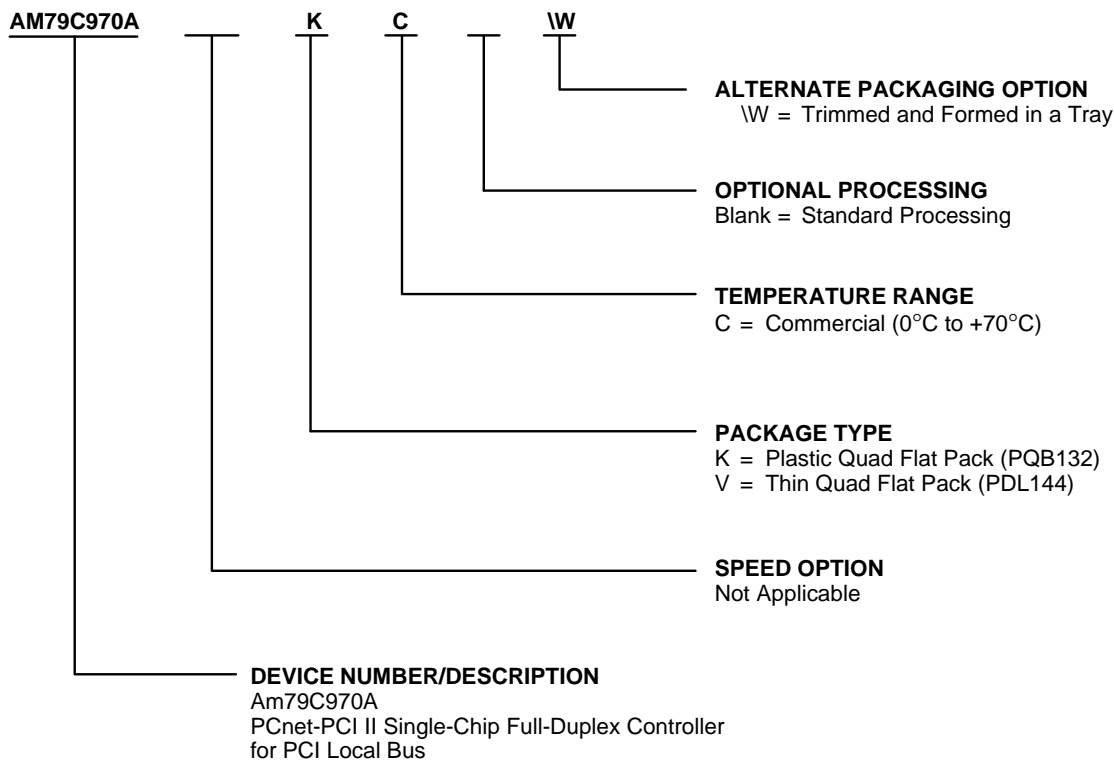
AM79C970A K C \W

ALTERNATE PACKAGING OPTION
\W = Trimmed and Formed in a Tray

OPTIONAL PROCESSING
Blank = Standard Processing

TEMPERATURE RANGE
C = Commercial (0°C to +70°C)

PACKAGE TYPE
K = Plastic Quad Flat Pack (PQB132)
V = Thin Quad Flat Pack (PDL144)

SPEED OPTION
Not Applicable

DEVICE NUMBER/DESCRIPTION
Am79C970A
PCnet-PCI II Single-Chip Full-Duplex Controller for PCI Local Bus